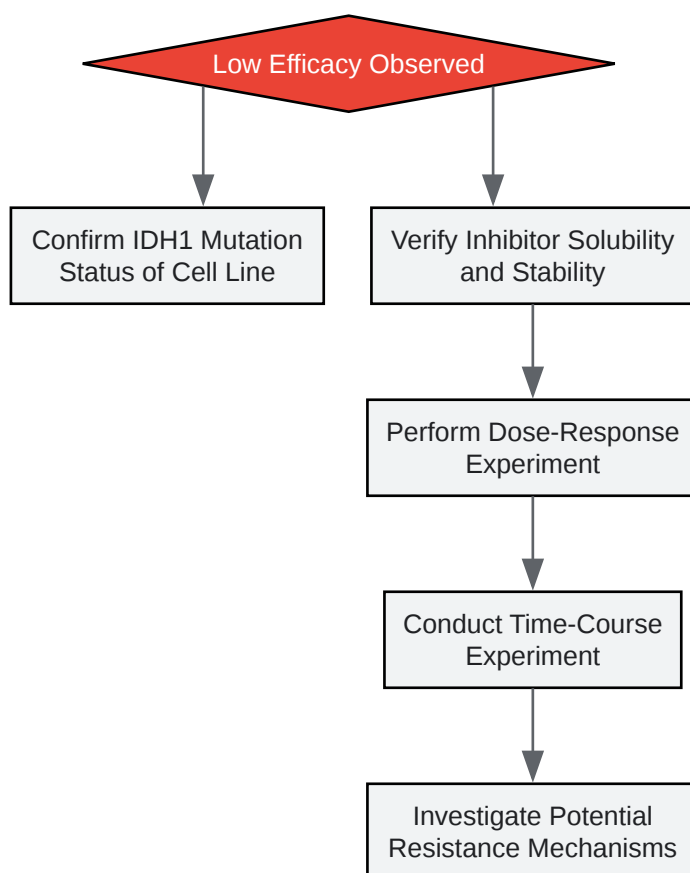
Low Efficacy Observed

Confirm IDH1 Mutation Status of Cell Line

Verify Inhibitor Solubility and Stability

Perform Dose-Response Experiment

Conduct Time-Course Experiment

Investigate Potential Resistance Mechanisms